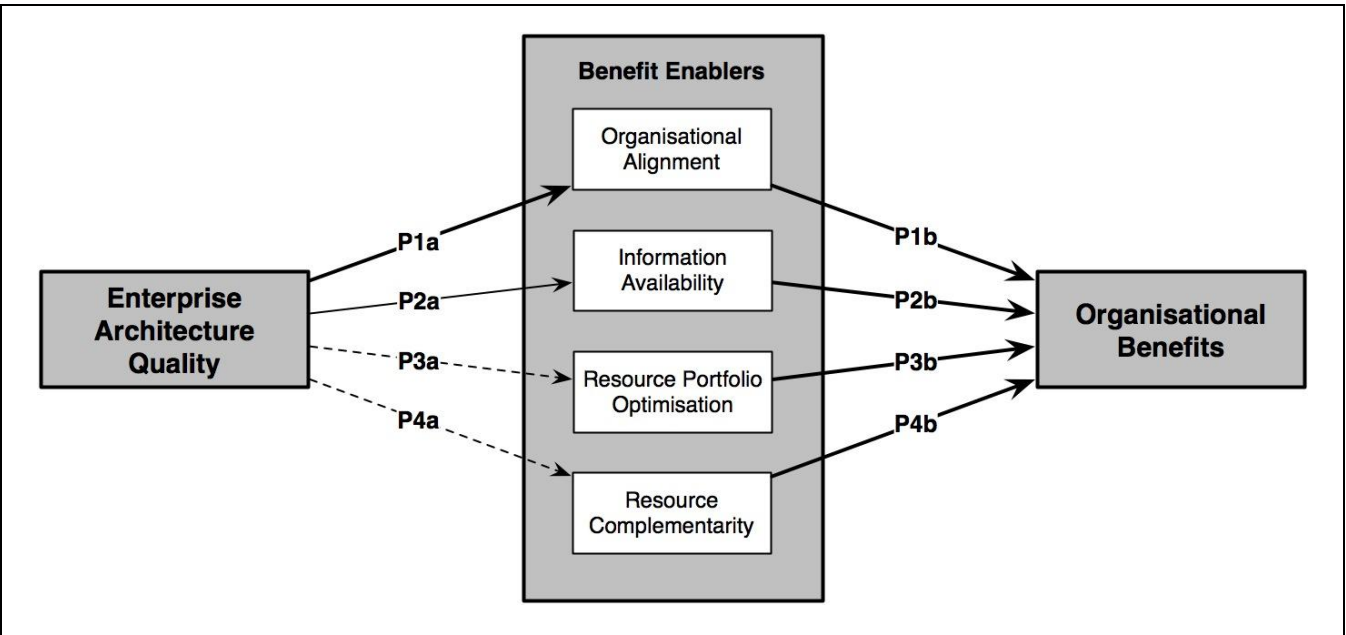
Benefit Enablers

Organisational Alignment

Information Availability

Resource Portfolio Optimisation

Resource Complementarity

Enterprise Architecture Quality

P1a

P2a

P3a

P4a

P1b

P2b

P3b

P4b

Organisational Benefits